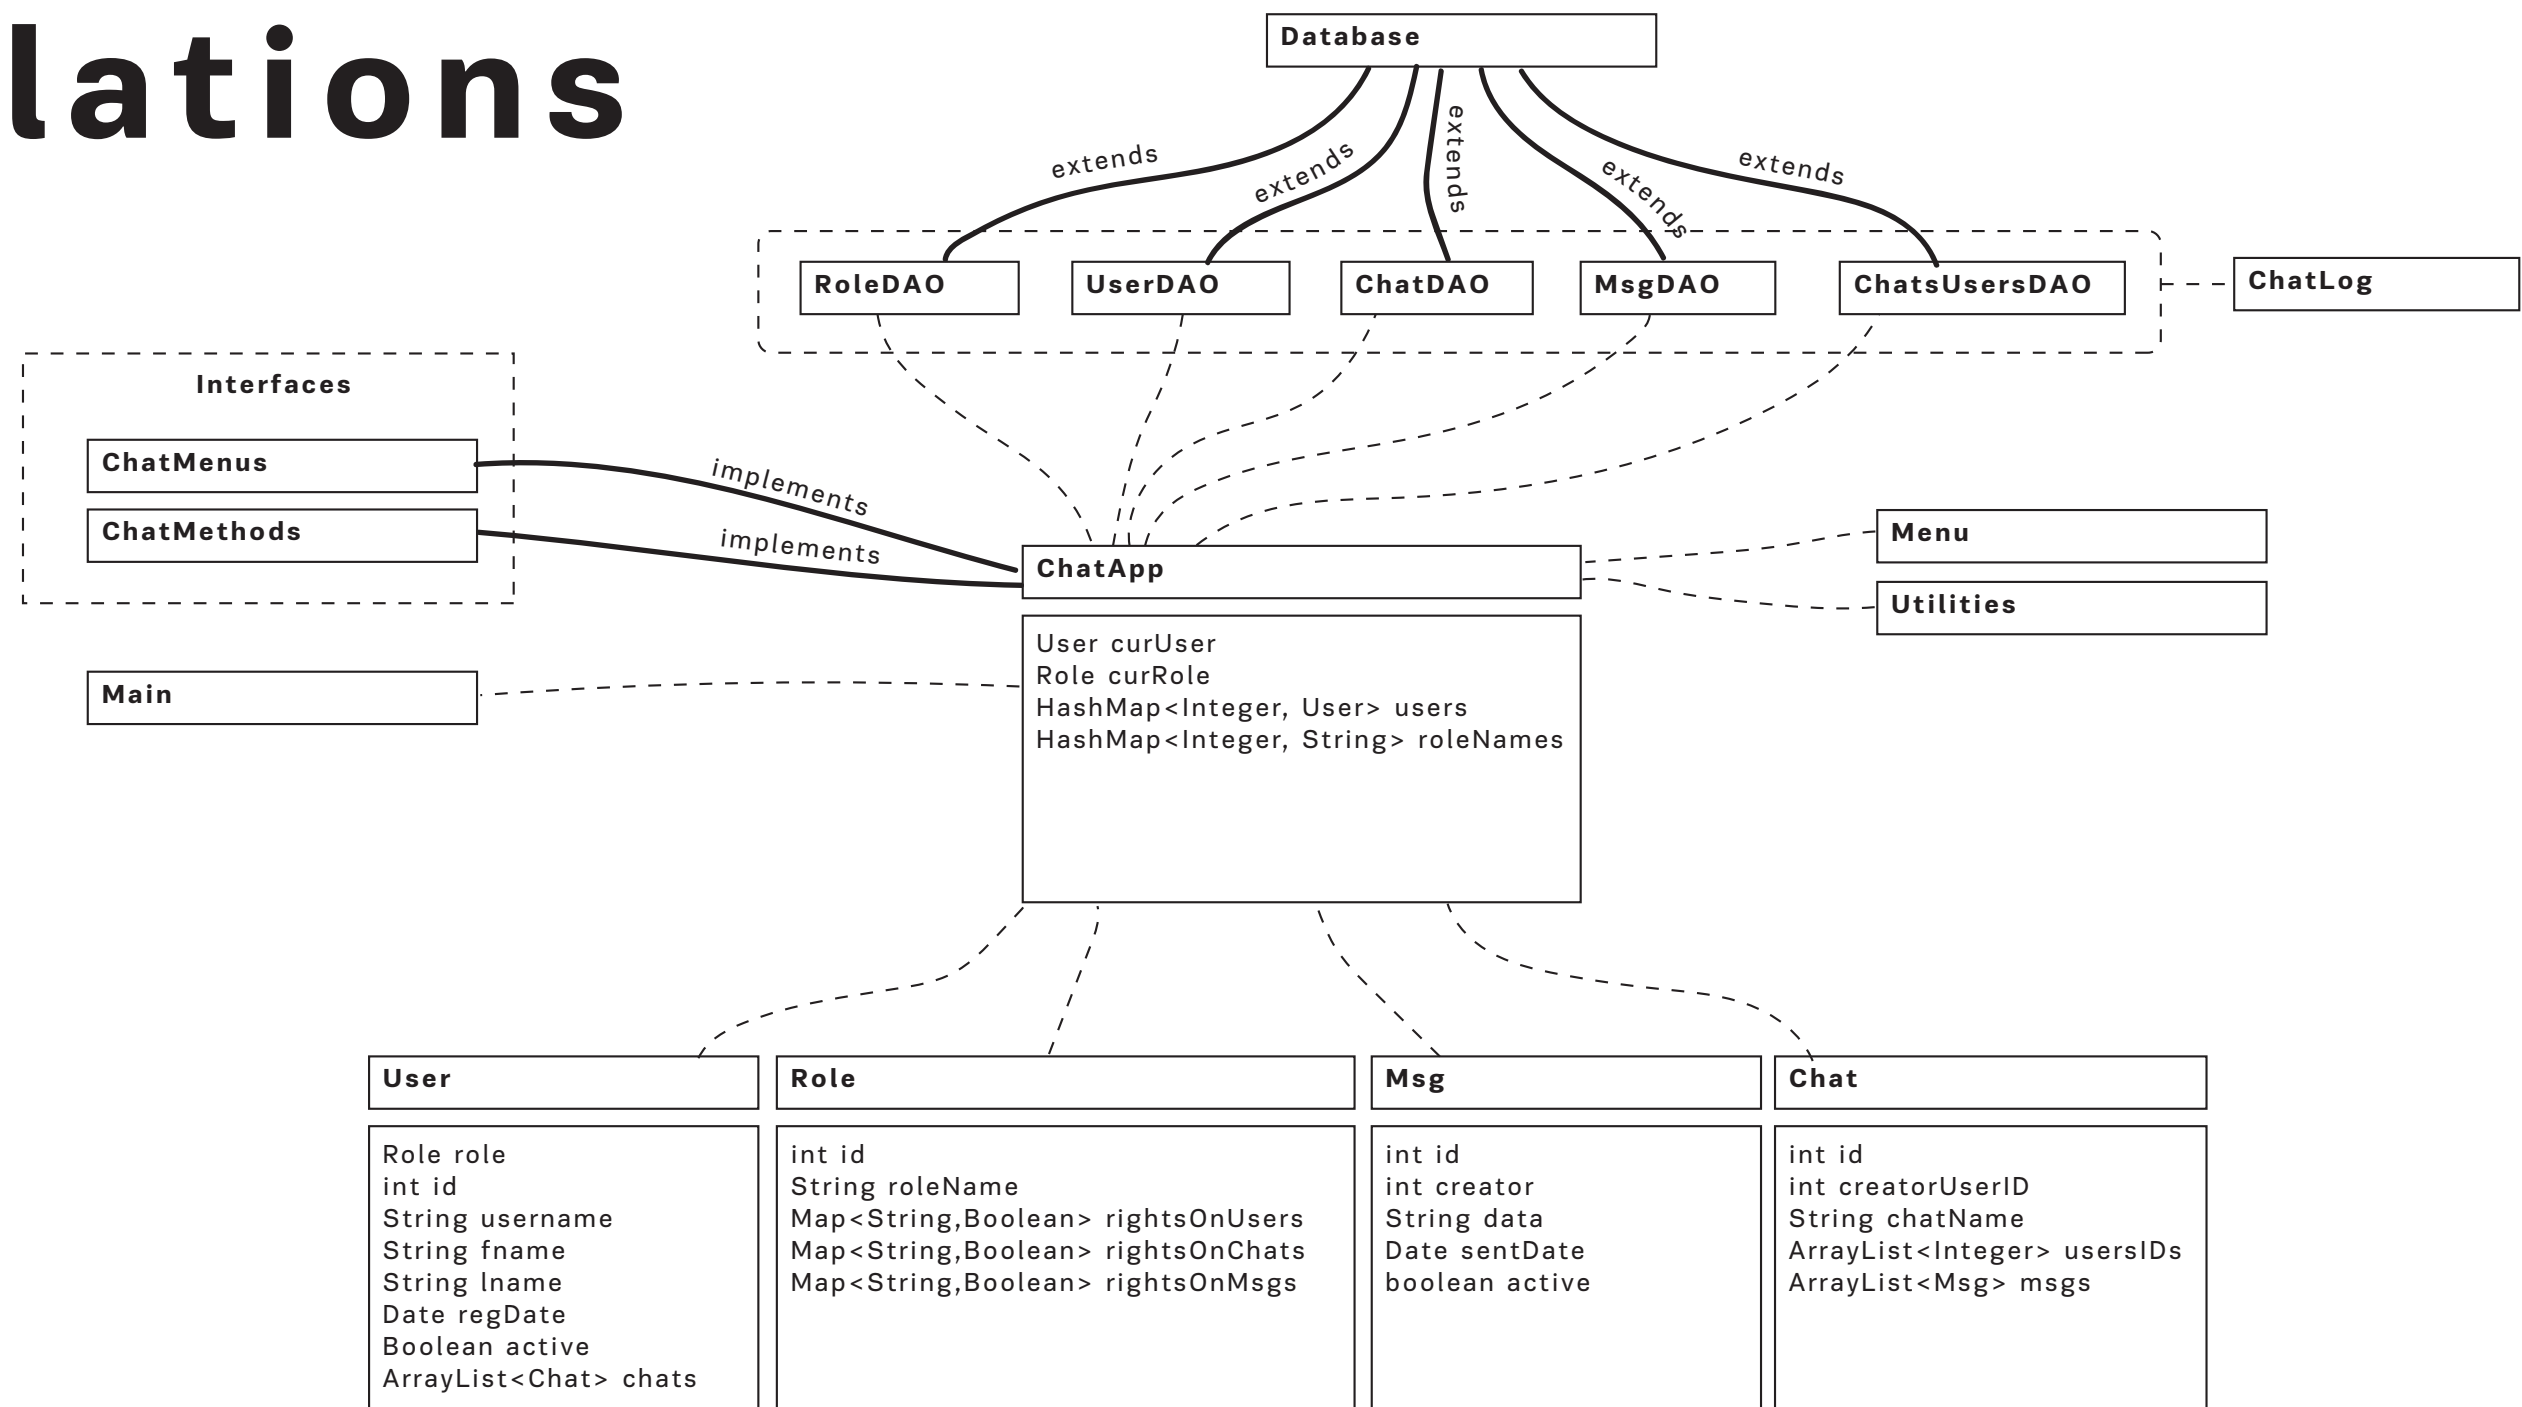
lations

Database

extends
extends
extends
extends
extends

RoleDAO
UserDAO
ChatDAO
MsgDAO
ChatsUsersDAO

ChatLog

Interfaces

ChatMenus
ChatMethods

implements
implements

ChatApp

User curUser
Role curRole
HashMap<Integer, User> users
HashMap<Integer, String> roleNames

Menu
Utilities

Main

User

Role role
int id
String username
String fname
String lname
Date regDate
Boolean active
ArrayList<Chat> chats

Role

int id
String roleName
Map<String,Boolean> rightsOnUsers
Map<String,Boolean> rightsOnChats
Map<String,Boolean> rightsOnMsgs

Msg

int id
int creator
String data
Date sentDate
boolean active

Chat

int id
int creatorUserID
String chatName
ArrayList<Integer> usersIDs
ArrayList<Msg> msgs